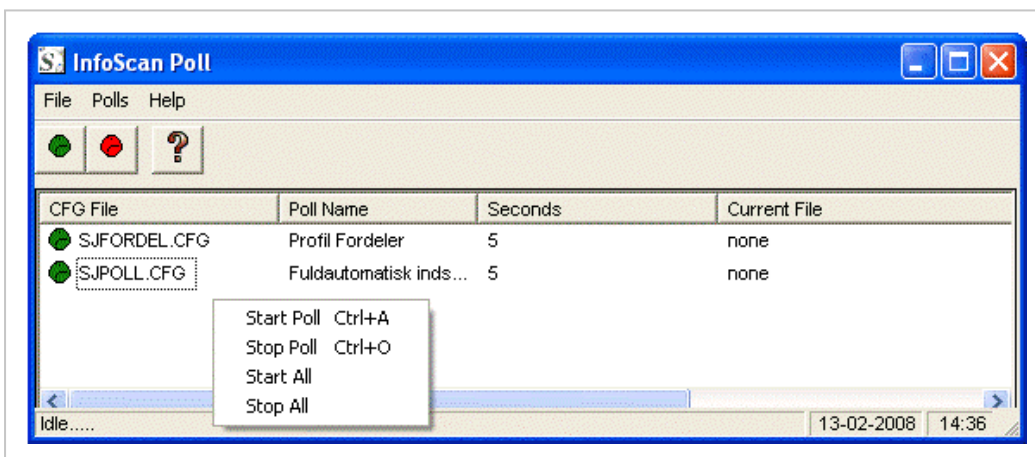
S: InfoScan Poll

File Polls Help

?

| CFG File | Poll Name | Seconds | Current File |
|---|---|---|---|
| SJFORDEL.CFG | Profil Fordeler | 5 | none |
| SJPOLL.CFG | Fuldautomatisk inds... | 5 | none |

Start Poll Ctrl+A
Stop Poll Ctrl+O
Start All
Stop All

Idle..... 13-02-2008 14:36